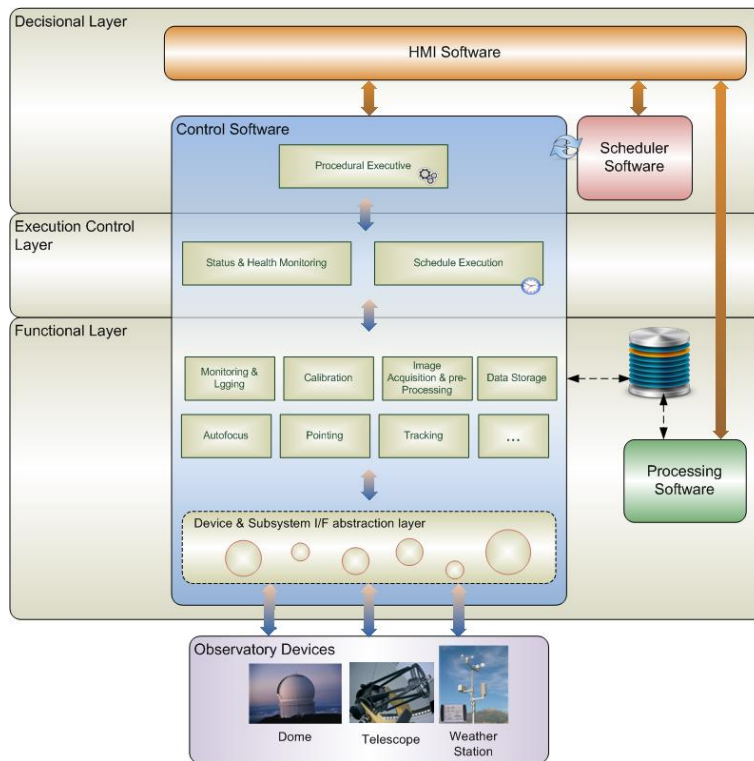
Decisional Layer

HMI Software

Control Software

Procedural Executive

Scheduler Software

Execution Control Layer

Status & Health Monitoring

Schedule Execution

Functional Layer

Monitoring & Lgging

Calibration

Image Acquisition & pre-Processing

Data Storage

Autofocus

Pointing

Tracking

...

Processing Software

Device & Subsystem I/F abstraction layer

Observatory Devices

Dome

Telescope

Weather Station